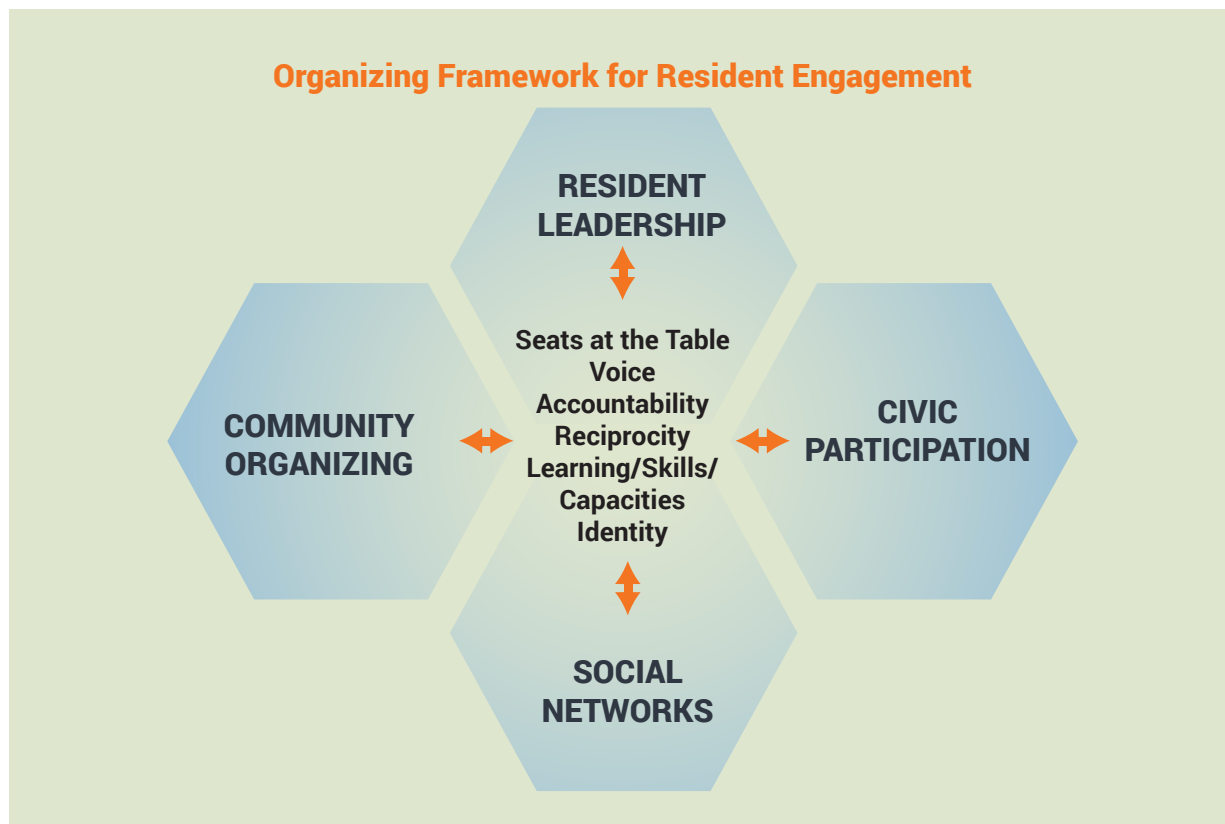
Organizing Framework for Resident Engagement

RESIDENT LEADERSHIP

COMMUNITY ORGANIZING

Seats at the Table
Voice
Accountability
Reciprocity
Learning/Skills/Capacities
Identity

CIVIC PARTICIPATION

SOCIAL NETWORKS